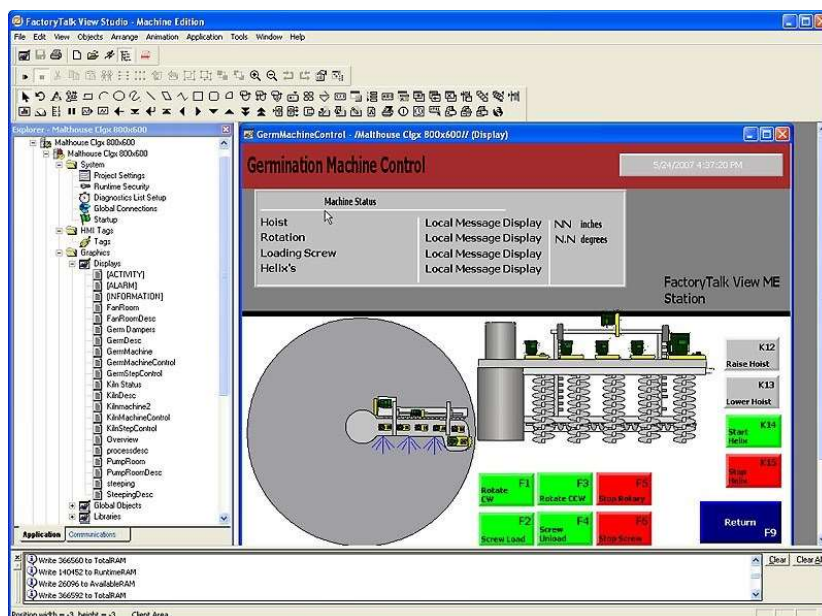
FactoryTalk View Studio - Machine Edition

File Edit View Objects Arrange Animation Application Tools Window Help

Explorer - Malthouse Clgx 800x600

Malthouse Clgx 800x600
Malthouse Clgx 800x600
System
Project Settings
Runtime Security
Diagnostics List Setup
Global Connections
Startup
HMI Tags
Tags
Graphics
Displays
[ACTIVITY]
[ALARM]
[INFORMATION]
FanRoom
FanRoomDesc
Germ Dampers
GermDesc
GermMachine
GermMachineControl
GermStepControl
Kiln Status
KilnDesc
Kilnmachine2
KilnMachineControl
KilnStepControl
Overview
processdesc
PumpRoom
PumpRoomDesc
steeping
SteepingDesc
Global Objects
Libraries

Application Communications

GermMachineControl - /Malthouse Clgx 800x600// (Display)

Germination Machine Control

5/24/2007 4:37:20 PM

Machine Status

Hoist
Rotation
Loading Screw
Helix's

Local Message Display
Local Message Display
Local Message Display
Local Message Display

NN inches
N.N degrees

FactoryTalk View ME Station

K12
Raise Hoist

K13
Lower Hoist

K14
Start Helix

K15
Stop Helix

F1
Rotate CW

F3
Rotate CCW

F5
Stop Rotary

F2
Screw Load

F4
Screw Unload

F6
Stop Screw

Return
F9

Write 366560 to TotalRAM
Write 140452 to RuntimeRAM
Write 26096 to AvailableRAM
Write 366592 to TotalRAM

Clear Clear All

Position width = -3, height = -3 Client Area